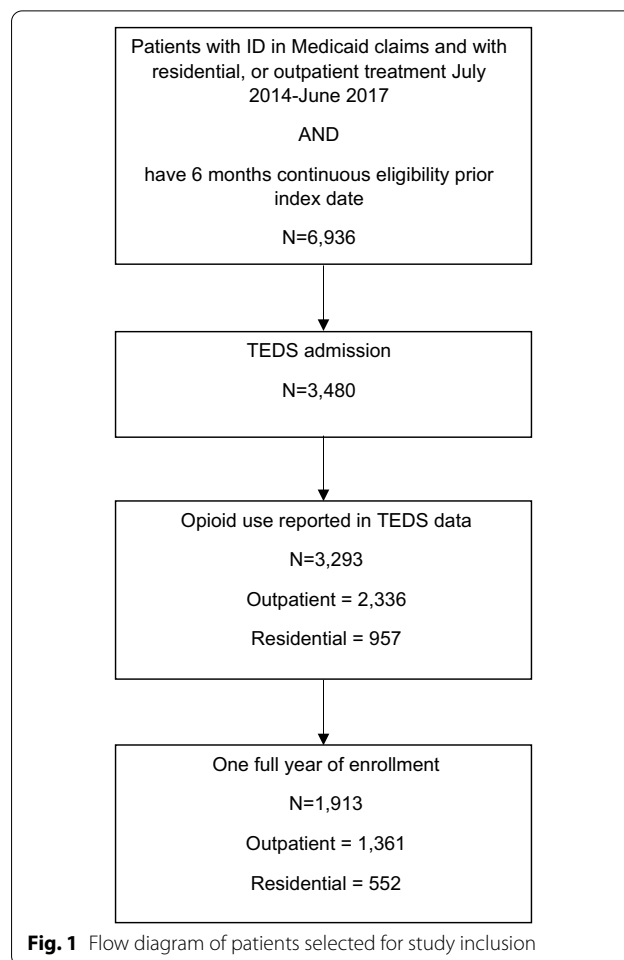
Patients with ID in Medicaid claims and with residential, or outpatient treatment July 2014-June 2017

AND

have 6 months continuous eligibility prior index date

N=6,936

TEDS admission

N=3,480

Opioid use reported in TEDS data

N=3,293

Outpatient = 2,336

Residential = 957

One full year of enrollment

N=1,913

Outpatient = 1,361

Residential = 552

**Fig. 1** Flow diagram of patients selected for study inclusion